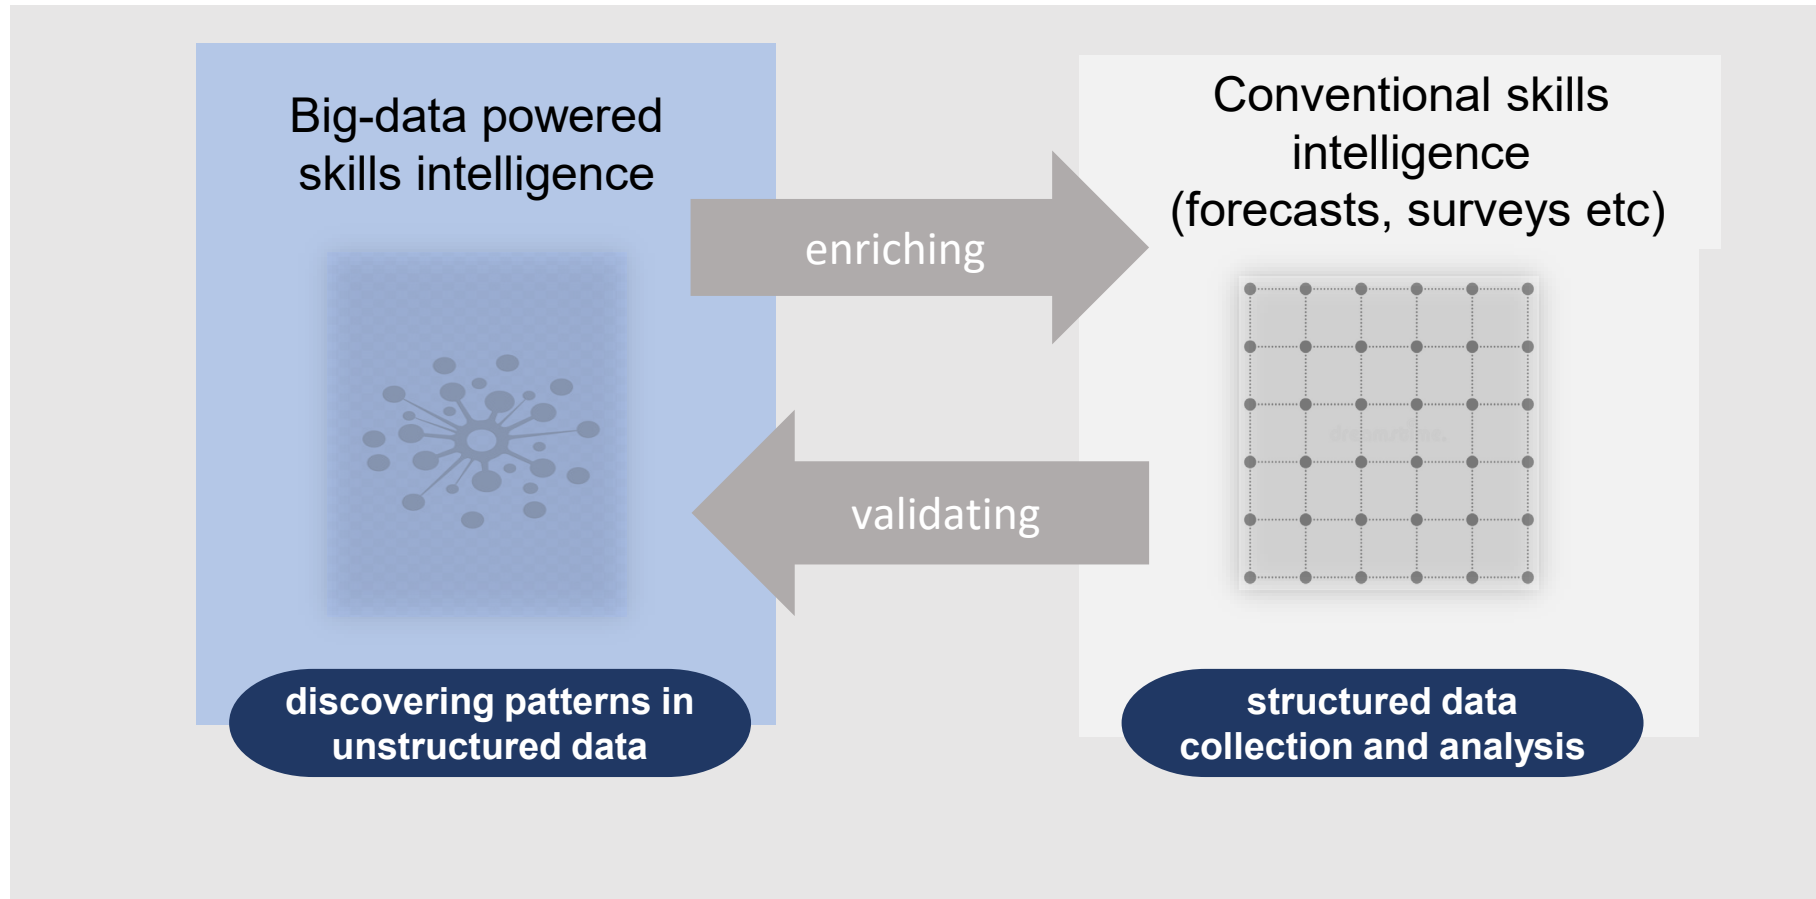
Big-data powered skills intelligence

enriching

Conventional skills intelligence (forecasts, surveys etc)

validating

discovering patterns in unstructured data

structured data collection and analysis